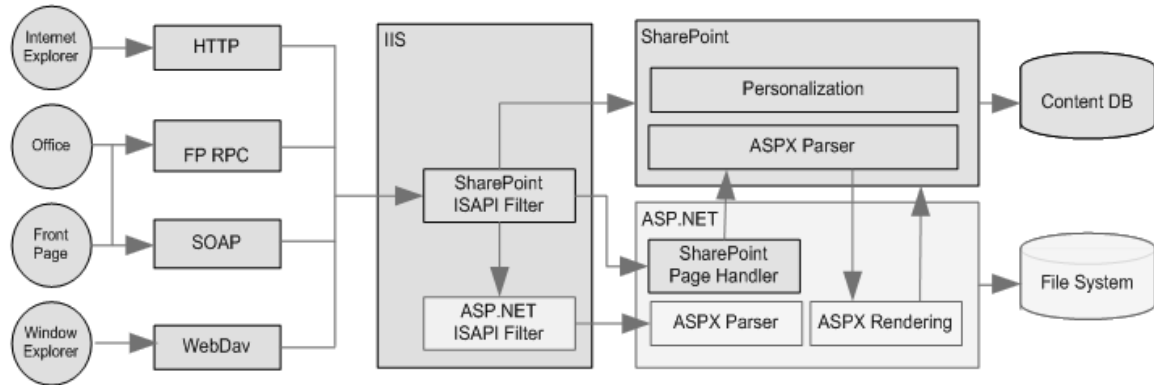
Internet Explorer

HTTP

Office

FP RPC

Front Page

SOAP

Window Explorer

WebDav

IIS

SharePoint ISAPI Filter

ASP.NET ISAPI Filter

SharePoint

Personalization

ASPX Parser

ASP.NET

SharePoint Page Handler

ASPX Parser

ASPX Rendering

Content DB

File System